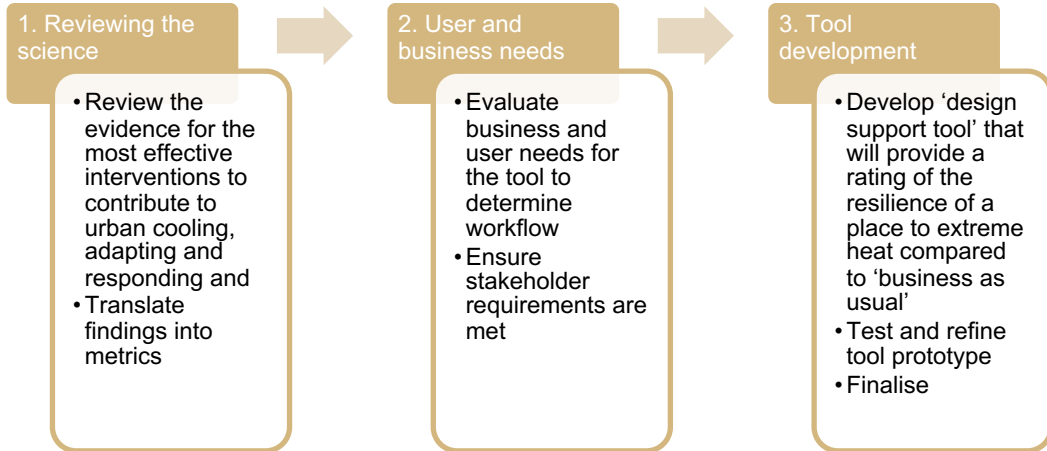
1. Reviewing the science

- Review the evidence for the most effective interventions to contribute to urban cooling, adapting and responding and
- Translate findings into metrics

2. User and business needs

- Evaluate business and user needs for the tool to determine workflow
- Ensure stakeholder requirements are met

3. Tool development

- Develop 'design support tool' that will provide a rating of the resilience of a place to extreme heat compared to 'business as usual'
- Test and refine tool prototype
- Finalise